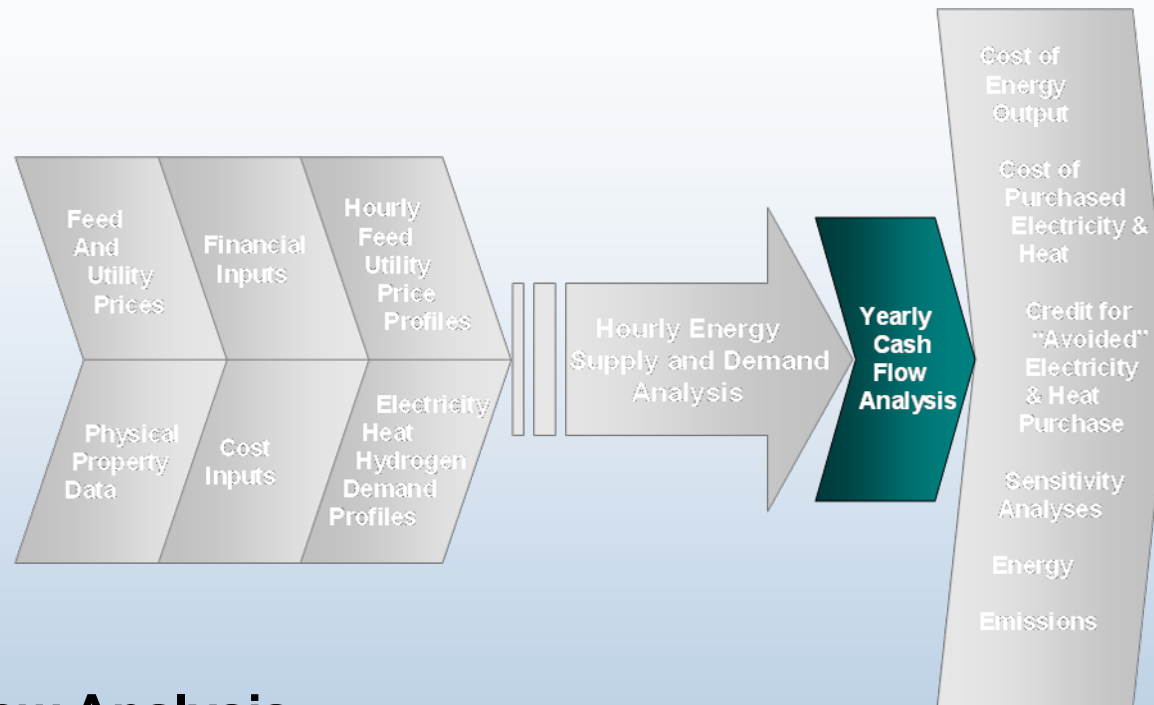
Feed And Utility Prices

Financial Inputs

Hourly Feed Utility Price Profiles

Physical Property Data

Cost Inputs

Electricity Heat Hydrogen Demand Profiles

Hourly Energy Supply and Demand Analysis

Yearly Cash Flow Analysis

Cost of Energy Output

Cost of Purchased Electricity & Heat

Credit for "Avoided" Electricity & Heat Purchase

Sensitivity Analyses

Energy

Emissions

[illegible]w Analysis